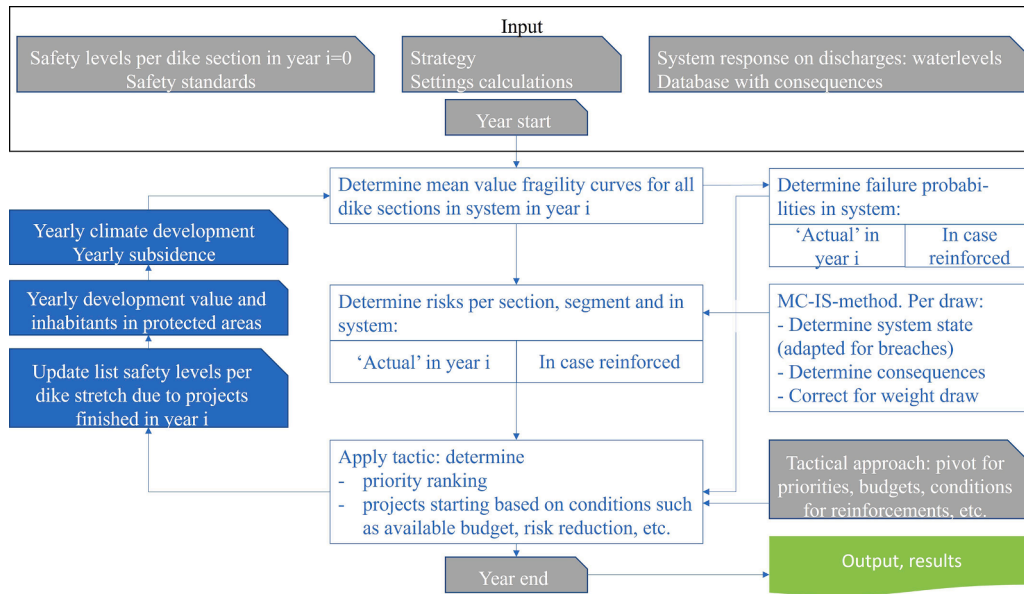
Input

Safety levels per dike section in year i=0
Safety standards

Strategy
Settings calculations

System response on discharges: waterlevels
Database with consequences

Year start

Determine mean value fragility curves for all dike sections in system in year i

Determine failure probabilities in system:

| 'Actual' in year i | In case reinforced |
|---|---|

Yearly climate development
Yearly subsidence

Yearly development value and inhabitants in protected areas

Update list safety levels per dike stretch due to projects finished in year i

Determine risks per section, segment and in system:

| 'Actual' in year i | In case reinforced |
|---|---|

MC-IS-method. Per draw:
- Determine system state (adapted for breaches)
- Determine consequences
- Correct for weight draw

Apply tactic: determine
- priority ranking
- projects starting based on conditions such as available budget, risk reduction, etc.

Tactical approach: pivot for priorities, budgets, conditions for reinforcements, etc.

Year end

Output, results